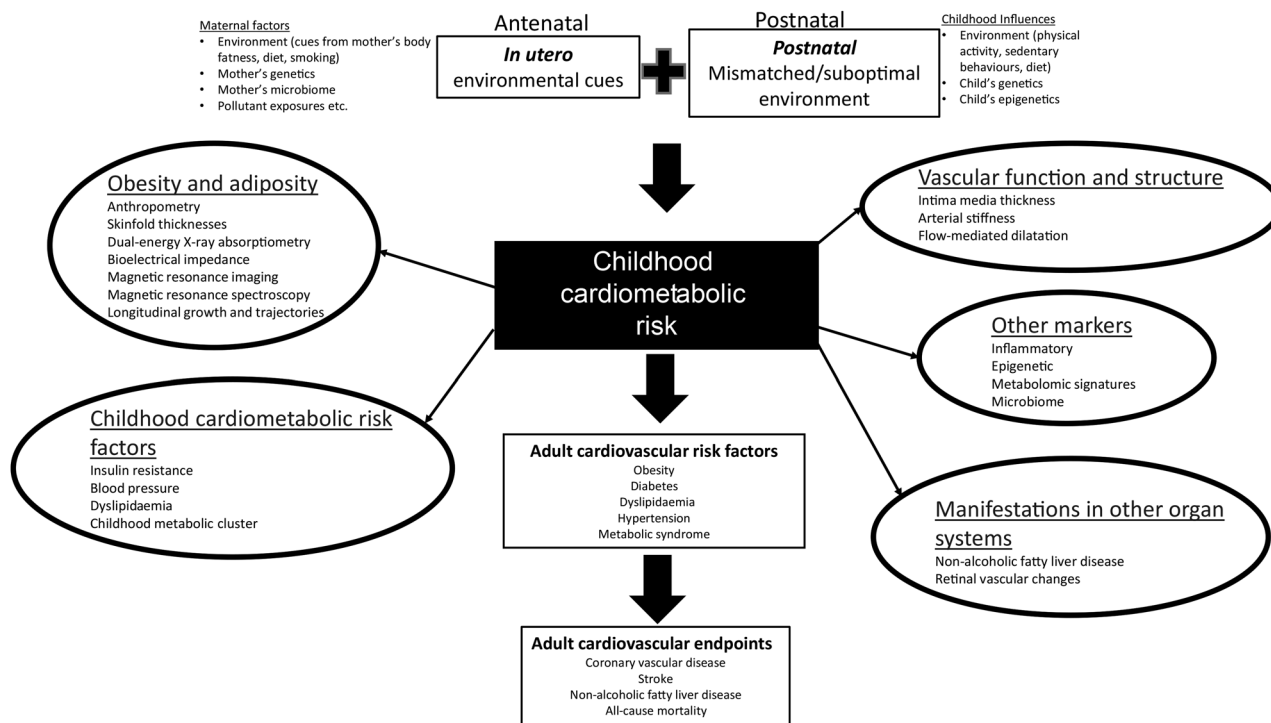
Maternal factors
- Environment (cues from mother's body fatness, diet, smoking)
- Mother's genetics
- Mother's microbiome
- Pollutant exposures etc.

Antenatal

*In utero* environmental cues

Postnatal

*Postnatal* Mismatched/suboptimal environment

Childhood Influences
- Environment (physical activity, sedentary behaviours, diet)
- Child's genetics
- Child's epigenetics

Obesity and adiposity
Anthropometry
Skinfold thicknesses
Dual-energy X-ray absorptiometry
Bioelectrical impedance
Magnetic resonance imaging
Magnetic resonance spectroscopy
Longitudinal growth and trajectories

Vascular function and structure
Intima media thickness
Arterial stiffness
Flow-mediated dilatation

Childhood cardiometabolic risk

Other markers
Inflammatory
Epigenetic
Metabolomic signatures
Microbiome

Childhood cardiometabolic risk factors
Insulin resistance
Blood pressure
Dyslipidaemia
Childhood metabolic cluster

Adult cardiovascular risk factors
Obesity
Diabetes
Dyslipidaemia
Hypertension
Metabolic syndrome

Manifestations in other organ systems
Non-alcoholic fatty liver disease
Retinal vascular changes

Adult cardiovascular endpoints
Coronary vascular disease
Stroke
Non-alcoholic fatty liver disease
All-cause mortality